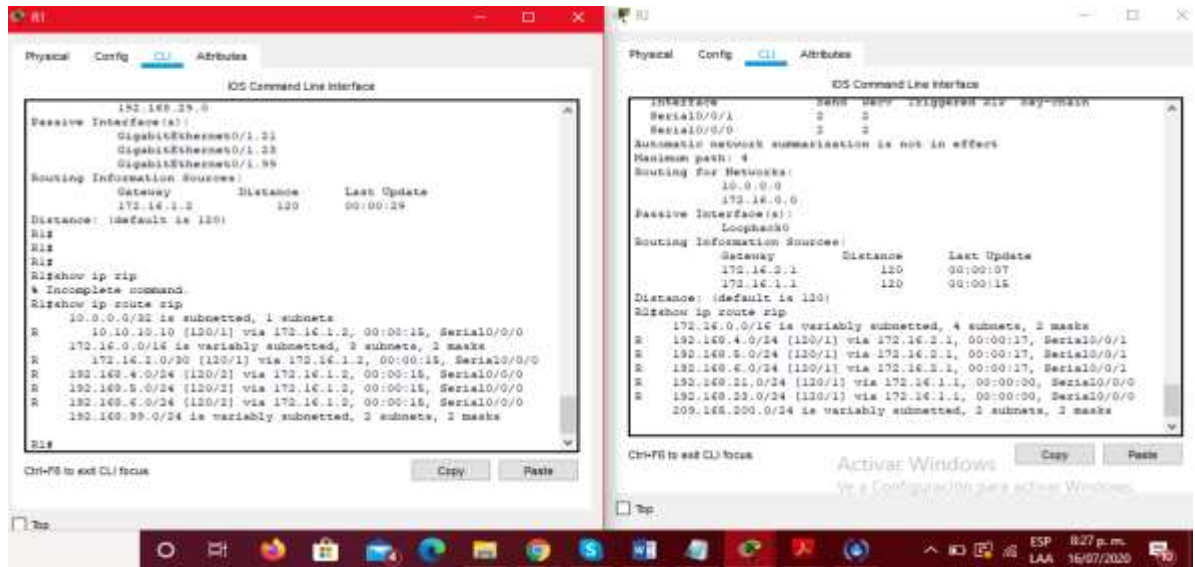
R1

Physical Config CLI Attributes

IOS Command Line Interface

192.168.29.0
Passive Interface(s):
GigabitEthernet0/1.21
GigabitEthernet0/1.23
GigabitEthernet0/1.99
Routing Information Sources:
Gateway Distance Last Update
172.16.1.2 120 00:00:29
Distance: (default is 120)
R1#
R1#
R1#
R1#show ip rip
% Incomplete command.
R1#show ip route rip
10.0.0.0/32 is subnetted, 1 subnets
R 10.10.10.10 [120/1] via 172.16.1.2, 00:00:15, Serial0/0/0
172.16.0.0/16 is variably subnetted, 3 subnets, 2 masks
R 172.16.2.0/30 [120/1] via 172.16.1.2, 00:00:15, Serial0/0/0
R 192.168.4.0/24 [120/2] via 172.16.1.2, 00:00:15, Serial0/0/0
R 192.168.5.0/24 [120/2] via 172.16.1.2, 00:00:15, Serial0/0/0
R 192.168.6.0/24 [120/2] via 172.16.1.2, 00:00:15, Serial0/0/0
192.168.99.0/24 is variably subnetted, 2 subnets, 2 masks

R1#

Ctrl+F6 to exit CLI focus Copy Paste

Top

R2

Physical Config CLI Attributes

IOS Command Line Interface

Interface Send Recv Triggered RIP Key-chain
Serial0/0/1 2 2
Serial0/0/0 2 2
Automatic network summarization is not in effect
Maximum path: 4
Routing for Networks:
10.0.0.0
172.16.0.0
Passive Interface(s):
Loopback0
Routing Information Sources:
Gateway Distance Last Update
172.16.2.1 120 00:00:07
172.16.1.1 120 00:00:15
Distance: (default is 120)
R2#show ip route rip
172.16.0.0/16 is variably subnetted, 4 subnets, 2 masks
R 192.168.4.0/24 [120/1] via 172.16.2.1, 00:00:17, Serial0/0/1
R 192.168.5.0/24 [120/1] via 172.16.2.1, 00:00:17, Serial0/0/1
R 192.168.6.0/24 [120/1] via 172.16.2.1, 00:00:17, Serial0/0/1
R 192.168.21.0/24 [120/1] via 172.16.1.1, 00:00:00, Serial0/0/0
R 192.168.23.0/24 [120/1] via 172.16.1.1, 00:00:00, Serial0/0/0
209.165.200.0/24 is variably subnetted, 2 subnets, 2 masks

Ctrl+F6 to exit CLI focus Copy Paste

Activar Windows
Ve a Configuración para activar Windows.

Top

ESP LAA 8:27 p. m. 16/07/2020